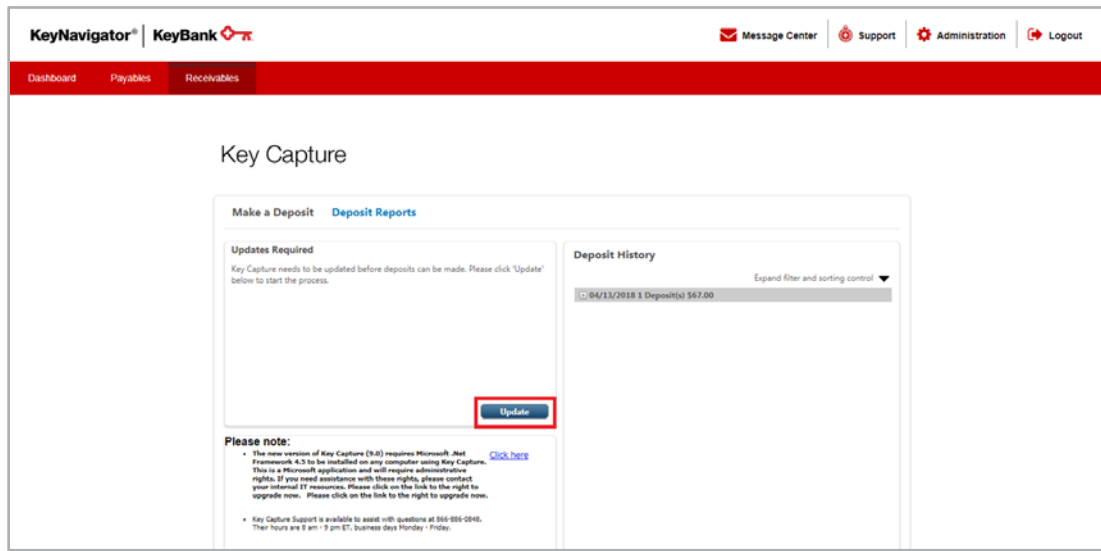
KeyNavigator® | KeyBank

Message Center | Support | Administration | Logout

Dashboard Payables Receivables

Key Capture

Make a Deposit Deposit Reports

Updates Required

Key Capture needs to be updated before deposits can be made. Please click 'Update' below to start the process.

Update

Deposit History

Expand filter and sorting control

04/13/2018 1 Deposit(s) $67.00

Please note:

• The new version of Key Capture (9.0) requires Microsoft .Net Framework 4.5 to be installed on any computer using Key Capture. This is a Microsoft application and will require administrative rights. If you need assistance with these rights, please contact your internal IT resources. Please click on the link to the right to upgrade now. Please click on the link to the right to upgrade now.

Click here

• Key Capture Support is available to assist with questions at 866-886-2848. Their hours are 8 am - 9 pm ET, business days Monday - Friday.